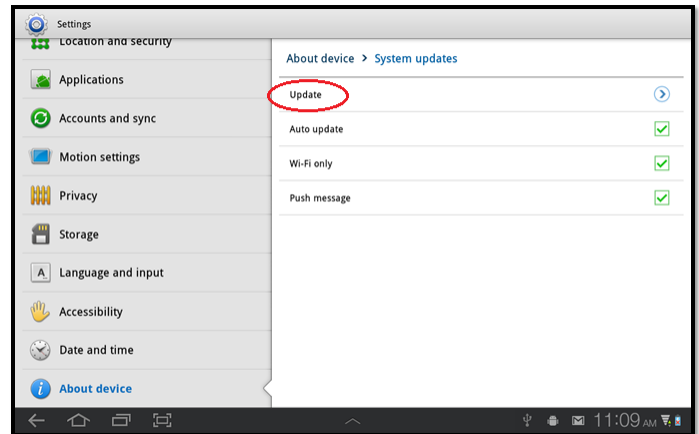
Settings

Location and security
Applications
Accounts and sync
Motion settings
Privacy
Storage
Language and input
Accessibility
Date and time
About device

About device > System updates
Update
Auto update
Wi-Fi only
Push message

11:09 AM